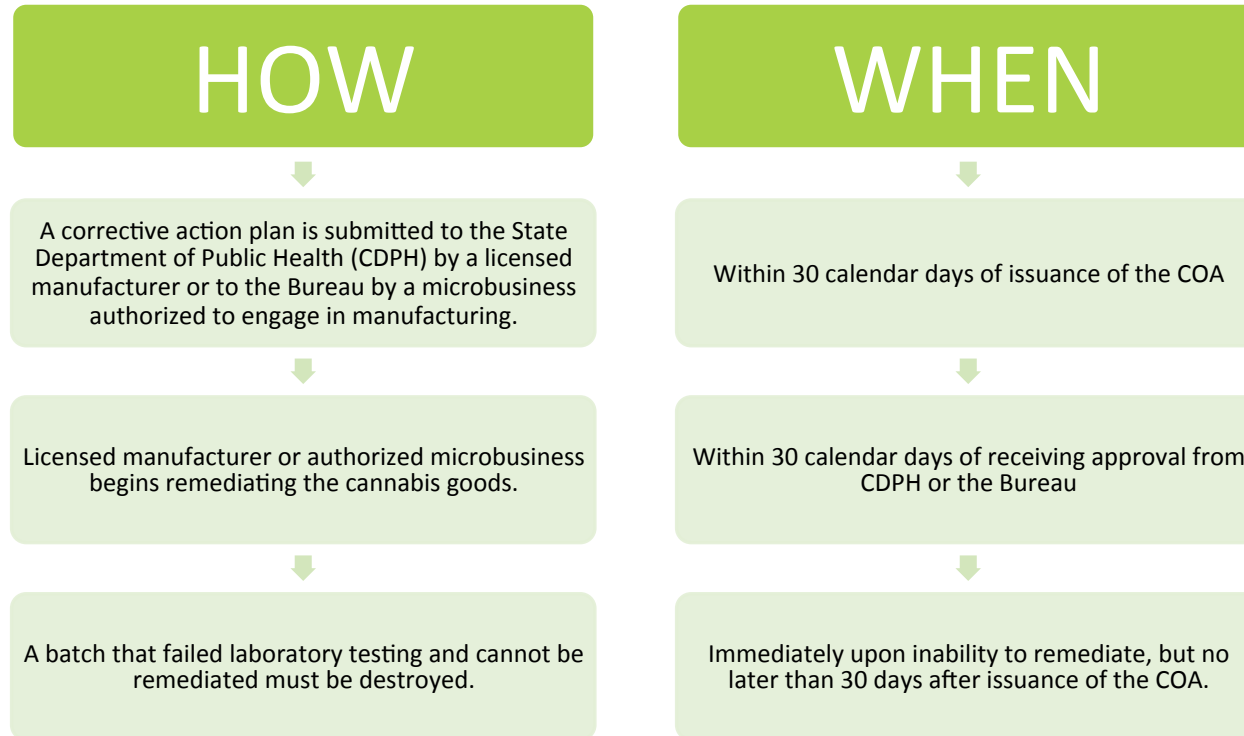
HOW

A corrective action plan is submitted to the State Department of Public Health (CDPH) by a licensed manufacturer or to the Bureau by a microbusiness authorized to engage in manufacturing.

Licensed manufacturer or authorized microbusiness begins remediating the cannabis goods.

A batch that failed laboratory testing and cannot be remediated must be destroyed.

WHEN

Within 30 calendar days of issuance of the COA

Within 30 calendar days of receiving approval from CDPH or the Bureau

Immediately upon inability to remediate, but no later than 30 days after issuance of the COA.